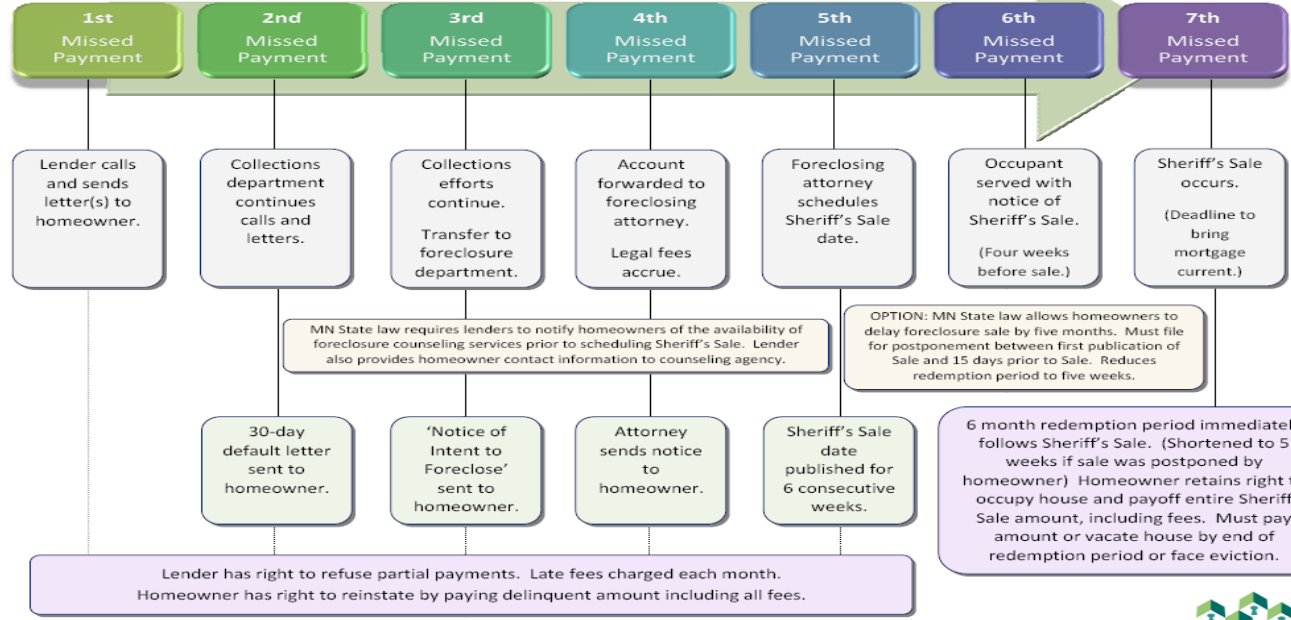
1st Missed Payment

2nd Missed Payment

3rd Missed Payment

4th Missed Payment

5th Missed Payment

6th Missed Payment

7th Missed Payment

Lender calls and sends letter(s) to homeowner.

Collections department continues calls and letters.

Collections efforts continue.

Transfer to foreclosure department.

Account forwarded to foreclosing attorney.

Legal fees accrue.

Foreclosing attorney schedules Sheriff's Sale date.

Occupant served with notice of Sheriff's Sale.

(Four weeks before sale.)

Sheriff's Sale occurs.

(Deadline to bring mortgage current.)

MN State law requires lenders to notify homeowners of the availability of foreclosure counseling services prior to scheduling Sheriff's Sale. Lender also provides homeowner contact information to counseling agency.

OPTION: MN State law allows homeowners to delay foreclosure sale by five months. Must file for postponement between first publication of Sale and 15 days prior to Sale. Reduces redemption period to five weeks.

30-day default letter sent to homeowner.

'Notice of Intent to Foreclose' sent to homeowner.

Attorney sends notice to homeowner.

Sheriff's Sale date published for 6 consecutive weeks.

6 month redemption period immediatel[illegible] follows Sheriff's Sale. (Shortened to 5 weeks if sale was postponed by homeowner) Homeowner retains right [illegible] occupy house and payoff entire Sherif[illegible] Sale amount, including fees. Must pa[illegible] amount or vacate house by end of redemption period or face eviction.

Lender has right to refuse partial payments. Late fees charged each month.
Homeowner has right to reinstate by paying delinquent amount including all fees.